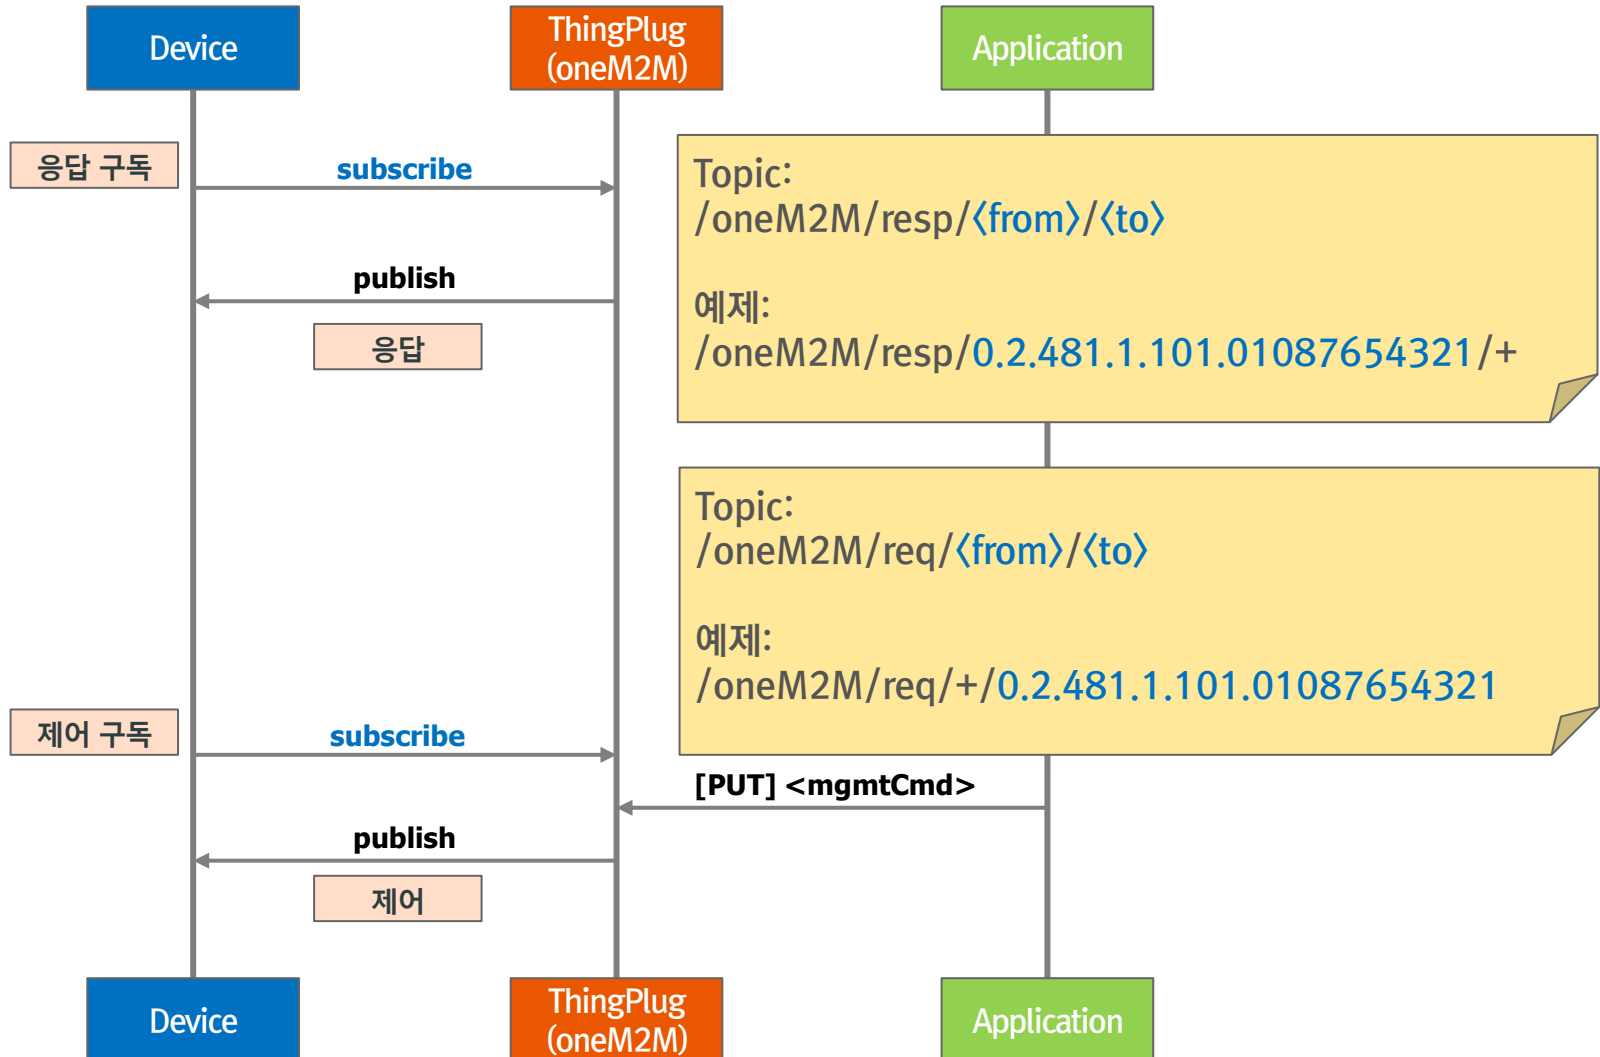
Device

ThingPlug (oneM2M)

Application

응답 구독

subscribe

Topic:
/oneM2M/resp/〈from〉/〈to〉

예제:
/oneM2M/resp/0.2.481.1.101.01087654321/+

publish

응답

Topic:
/oneM2M/req/〈from〉/〈to〉

예제:
/oneM2M/req/+/0.2.481.1.101.01087654321

제어 구독

subscribe

[PUT] <mgmtCmd>

publish

제어

Device

ThingPlug (oneM2M)

Application